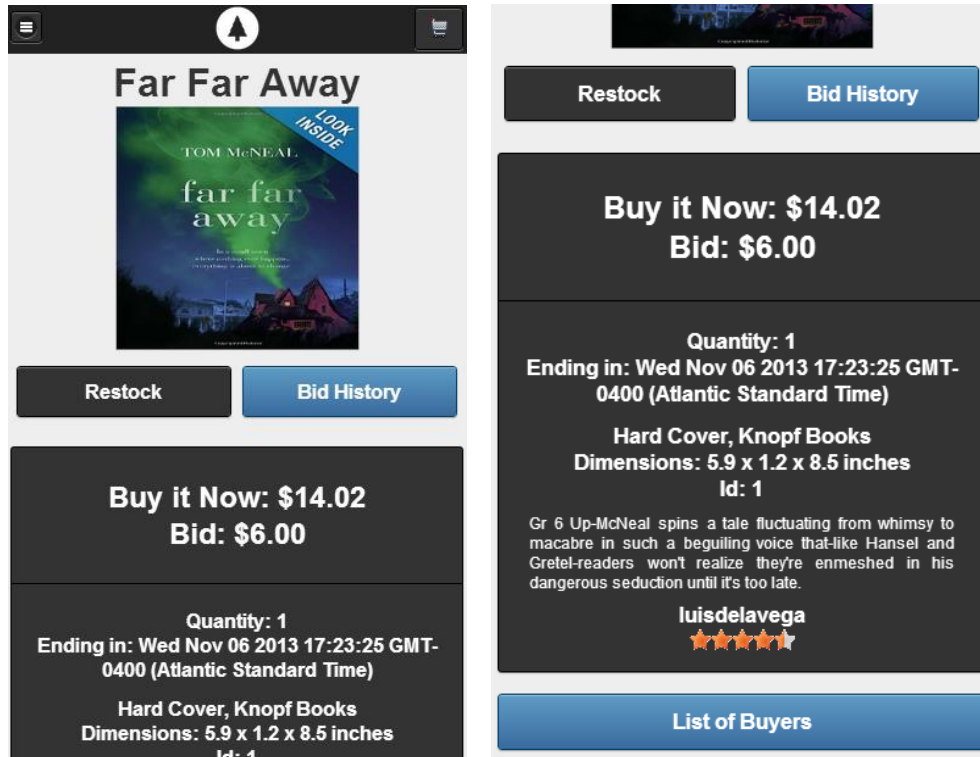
Far Far Away

LOOK INSIDE

TOM McNEAL

far far away

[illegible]

Restock

Bid History

Buy it Now: $14.02
Bid: $6.00

Quantity: 1
Ending in: Wed Nov 06 2013 17:23:25 GMT-0400 (Atlantic Standard Time)

Hard Cover, Knopf Books
Dimensions: 5.9 x 1.2 x 8.5 inches
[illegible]

Restock

Bid History

Buy it Now: $14.02
Bid: $6.00

Quantity: 1
Ending in: Wed Nov 06 2013 17:23:25 GMT-0400 (Atlantic Standard Time)

Hard Cover, Knopf Books
Dimensions: 5.9 x 1.2 x 8.5 inches
Id: 1

Gr 6 Up-McNeal spins a tale fluctuating from whimsy to macabre in such a beguiling voice that-like Hansel and Gretel-readers won't realize they're enmeshed in his dangerous seduction until it's too late.

luisdelavega

List of Buyers